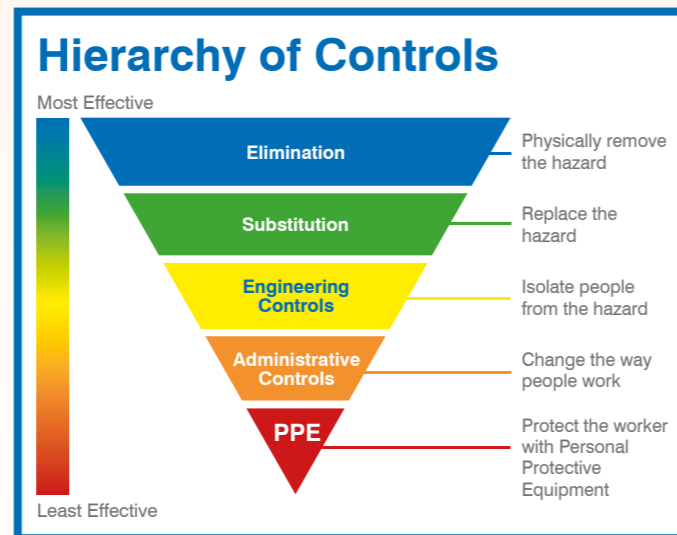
Hierarchy of Controls

Most Effective

Elimination

Physically remove the hazard

Substitution

Replace the hazard

Engineering Controls

Isolate people from the hazard

Administrative Controls

Change the way people work

PPE

Protect the worker with Personal Protective Equipment

Least Effective